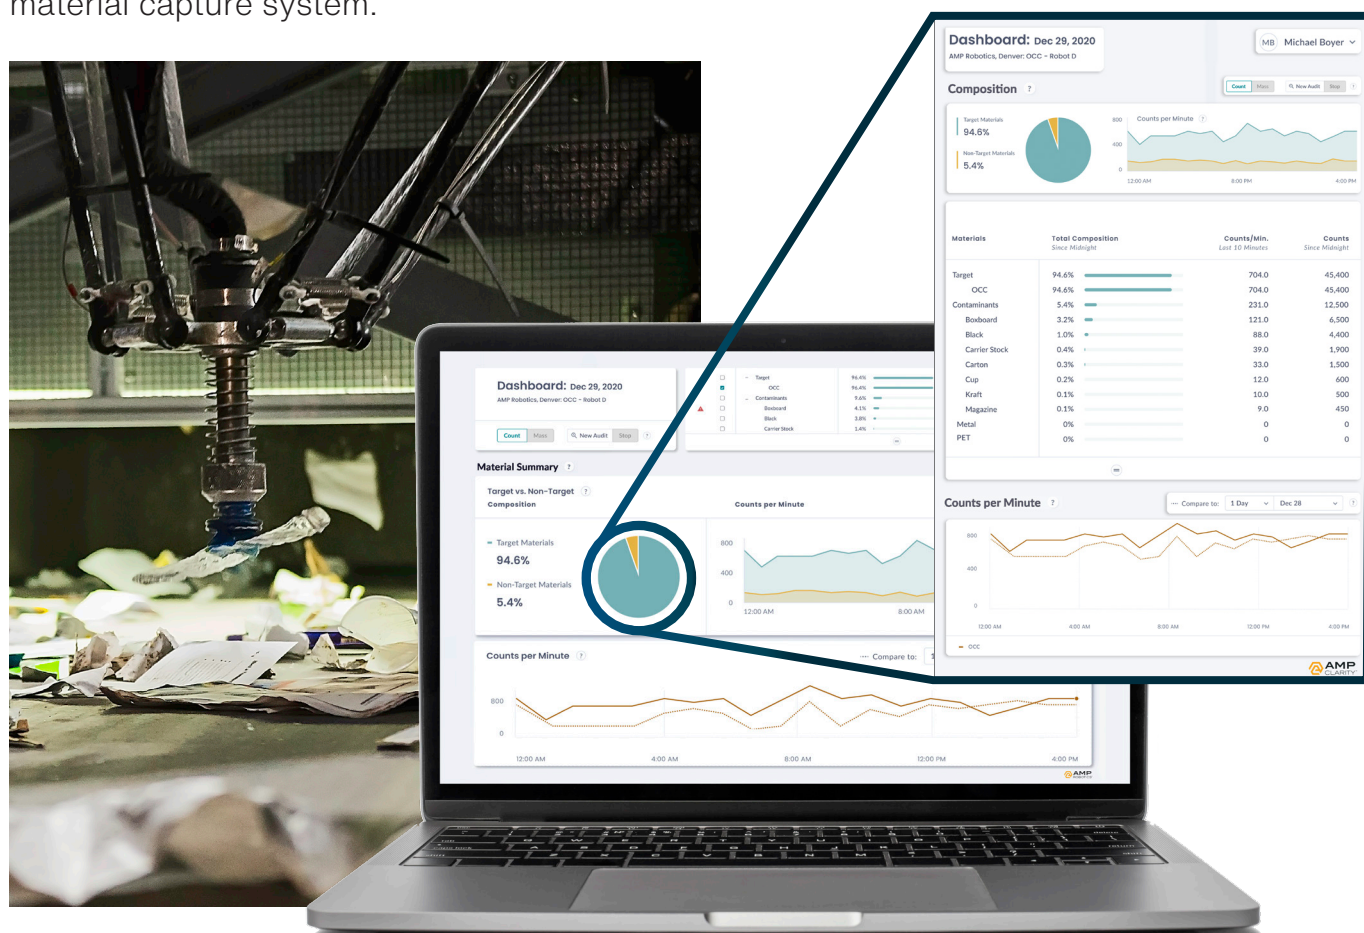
material capture system.

Dashboard: Dec 29, 2020
AMP Robotics, Denver: OCC - Robot D

MB Michael Boyer

Composition ?

Count Mass New Audit Stop ?

Target Materials
94.6%
Non-Target Materials
5.4%

Counts per Minute ?
800
400
0
12:00 AM 8:00 PM 4:00 PM

| Materials | Total Composition Since Midnight | Counts/Min. Last 10 Minutes | Counts Since Midnight |
|---|---|---|---|
| Target | 94.6% | 704.0 | 45,400 |
| OCC | 94.6% | 704.0 | 45,400 |
| Contaminants | 5.4% | 231.0 | 12,500 |
| Boxboard | 3.2% | 121.0 | 6,500 |
| Black | 1.0% | 88.0 | 4,400 |
| Carrier Stock | 0.4% | 39.0 | 1,900 |
| Carton | 0.3% | 33.0 | 1,500 |
| Cup | 0.2% | 12.0 | 600 |
| Kraft | 0.1% | 10.0 | 500 |
| Magazine | 0.1% | 9.0 | 450 |
| Metal | 0% | 0 | 0 |
| PET | 0% | 0 | 0 |

Counts per Minute ?
Compare to: 1 Day Dec 28 ?
800
400
0
12:00 AM 4:00 AM 8:00 AM 12:00 PM 4:00 PM
OCC

AMP CLARITY

Dashboard: Dec 29, 2020
AMP Robotics, Denver: OCC - Robot D
Count Mass New Audit Stop ?

Target 96.4%
OCC 96.4%
Contaminants 9.6%
Boxboard 4.1%
Black 3.8%
Carrier Stock 1.4%

Material Summary ?
Target vs. Non-Target ?
Composition
Counts per Minute
Target Materials
94.6%
Non-Target Materials
5.4%
800
400
0
12:00 AM 8:00 AM

Counts per Minute ?
Compare to:
800
0
12:00 AM 4:00 AM 8:00 AM 12:00 PM 4:00 PM
AMP